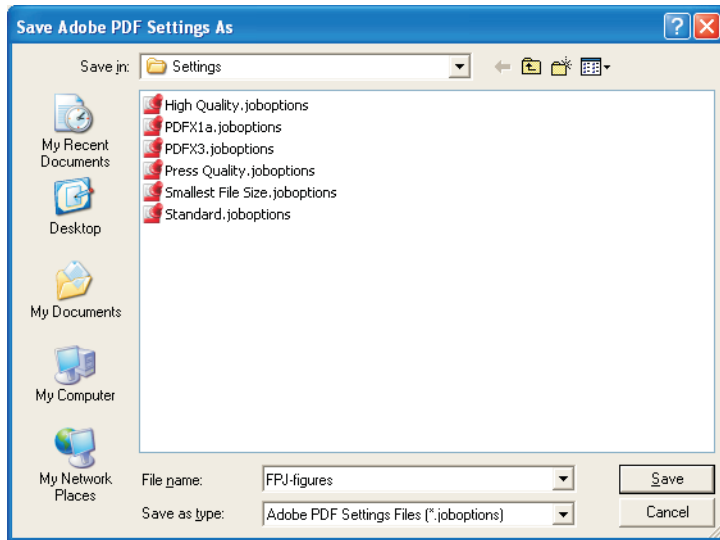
Save Adobe PDF Settings As

Save in: Settings

High Quality.joboptions
PDFX1a.joboptions
PDFX3.joboptions
Press Quality.joboptions
Smallest File Size.joboptions
Standard.joboptions

My Recent Documents

Desktop

My Documents

My Computer

My Network Places

File name: FPJ-figures

Save as type: Adobe PDF Settings Files (*.joboptions)

Save

Cancel